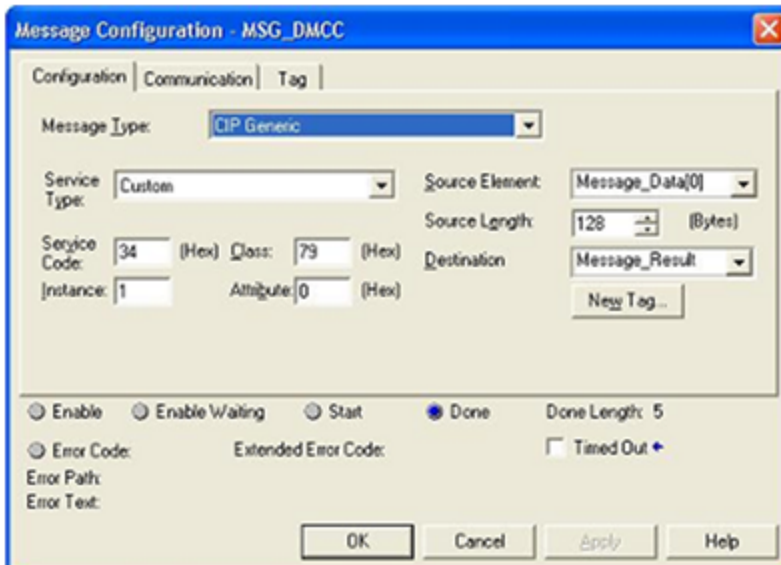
Message Configuration - MSG_DMCC

Configuration | Communication | Tag

Message Type: CIP Generic

Service Type: Custom

Service Code: 34 (Hex) Class: 79 (Hex)

Instance: 1 Attribute: 0 (Hex)

Source Element: Message_Data[0]

Source Length: 128 (Bytes)

Destination: Message_Result

New Tag...

Enable Enable Waiting Start Done Done Length: 5

Error Code: Extended Error Code: Timed Out

Error Path:

Error Text:

OK Cancel Apply Help